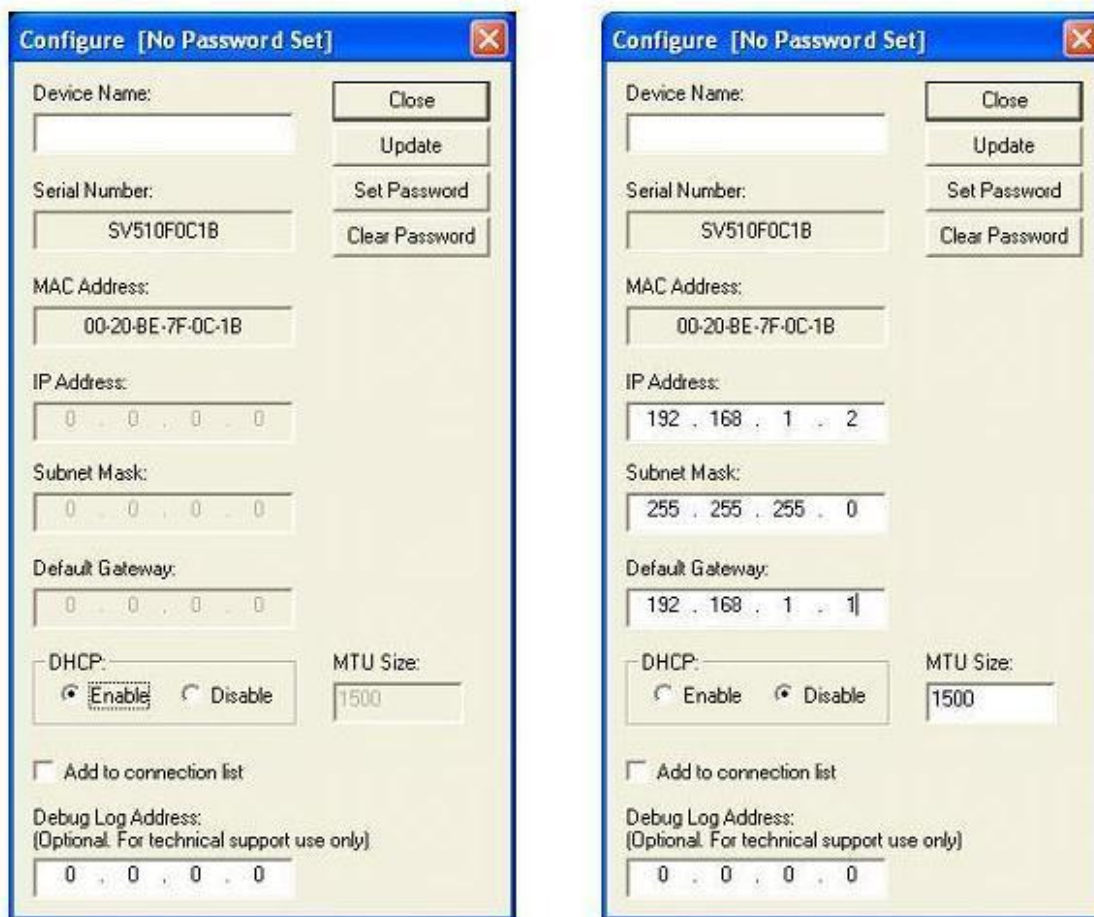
Configure [No Password Set]

Device Name:

Close

Update

Serial Number:

SV510F0C1B

Set Password

Clear Password

MAC Address:

00-20-BE-7F-0C-1B

IP Address:

0 . 0 . 0 . 0

Subnet Mask:

0 . 0 . 0 . 0

Default Gateway:

0 . 0 . 0 . 0

DHCP:

Enable Disable

MTU Size:

1500

Add to connection list

Debug Log Address:
(Optional. For technical support use only)

0 . 0 . 0 . 0

Configure [No Password Set]

Device Name:

Close

Update

Serial Number:

SV510F0C1B

Set Password

Clear Password

MAC Address:

00-20-BE-7F-0C-1B

IP Address:

192 . 168 . 1 . 2

Subnet Mask:

255 . 255 . 255 . 0

Default Gateway:

192 . 168 . 1 . 1

DHCP:

Enable Disable

MTU Size:

1500

Add to connection list

Debug Log Address:
(Optional. For technical support use only)

0 . 0 . 0 . 0